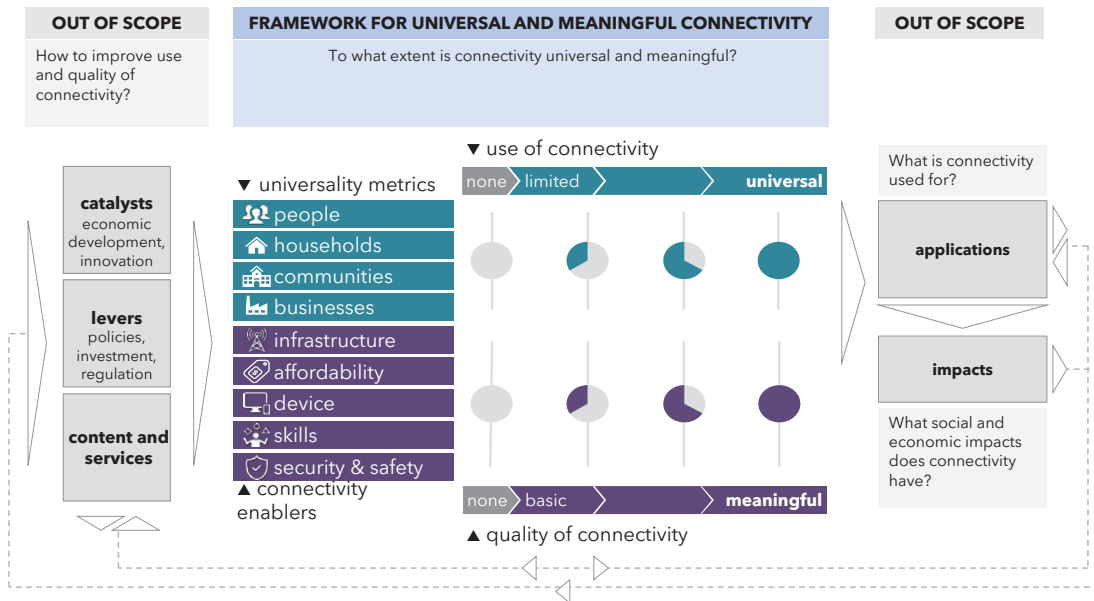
OUT OF SCOPE

How to improve use and quality of connectivity?

FRAMEWORK FOR UNIVERSAL AND MEANINGFUL CONNECTIVITY

To what extent is connectivity universal and meaningful?

OUT OF SCOPE

▼ use of connectivity

none limited universal

What is connectivity used for?

catalysts
economic development, innovation

levers
policies, investment, regulation

content and services

▼ universality metrics

people
households
communities
businesses
infrastructure
affordability
device
skills
security & safety

▲ connectivity enablers

applications

impacts

What social and economic impacts does connectivity have?

none basic meaningful

▲ quality of connectivity